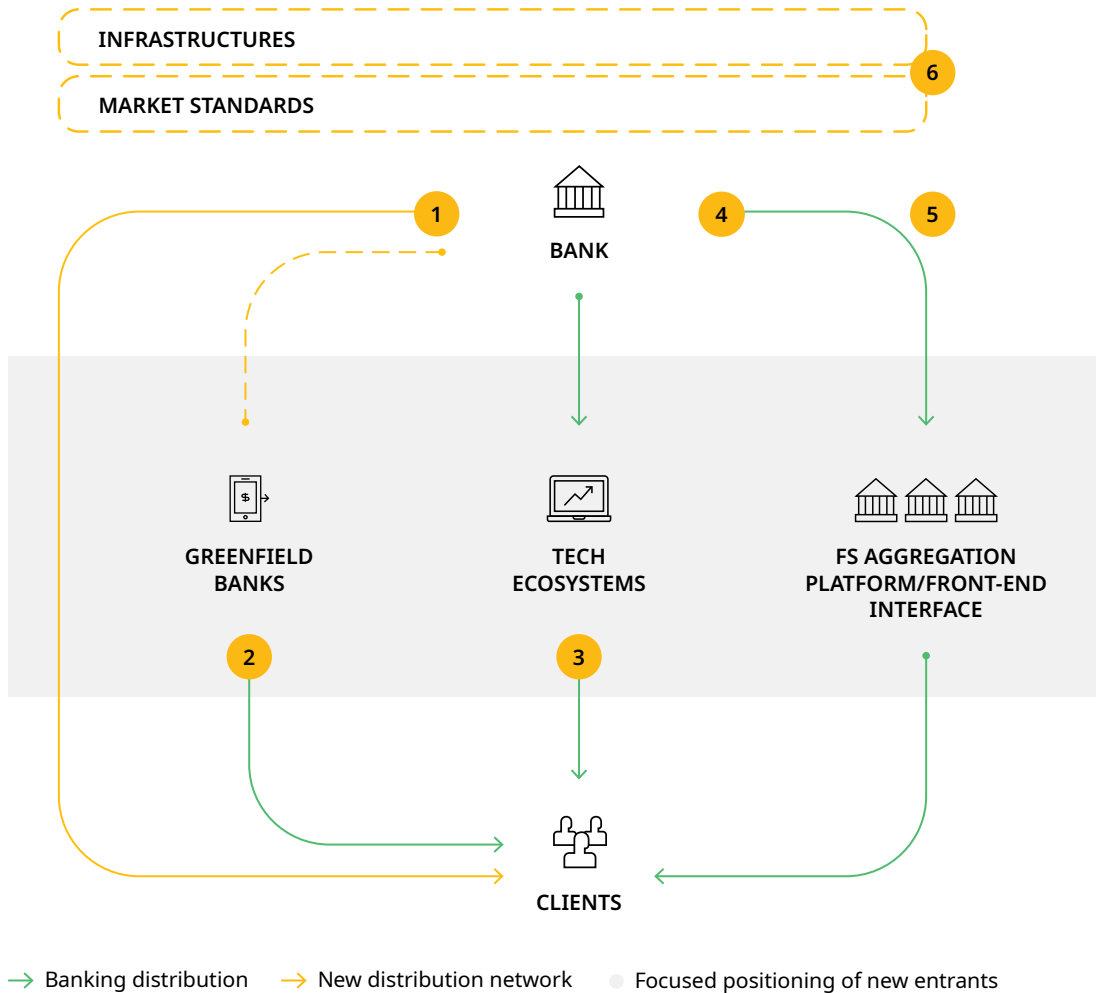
INFRASTRUCTURES

MARKET STANDARDS

6

1

BANK

4

5

GREENFIELD BANKS

TECH ECOSYSTEMS

FS AGGREGATION PLATFORM/FRONT-END INTERFACE

2

3

CLIENTS

→ Banking distribution → New distribution network Focused positioning of new entrants